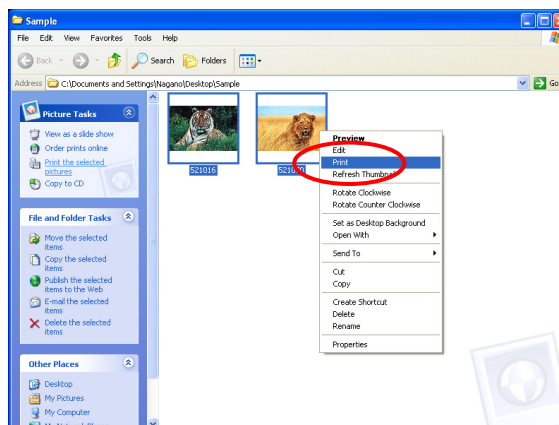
Sample

File Edit View Favorites Tools Help

Back Search Folders

Address C:\Documents and Settings\Nagano\Desktop\Sample

Go

Picture Tasks

View as a slide show
Order prints online
Print the selected pictures
Copy to CD

File and Folder Tasks

Move the selected items
Copy the selected items
Publish the selected items to the Web
E-mail the selected items
Delete the selected items

Other Places

Desktop
My Pictures
My Computer

521016

521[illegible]

Preview
Edit
Print
Refresh Thumbnail
Rotate Clockwise
Rotate Counter Clockwise
Set as Desktop Background
Open With
Send To
Cut
Copy
Create Shortcut
Delete
Rename
Properties